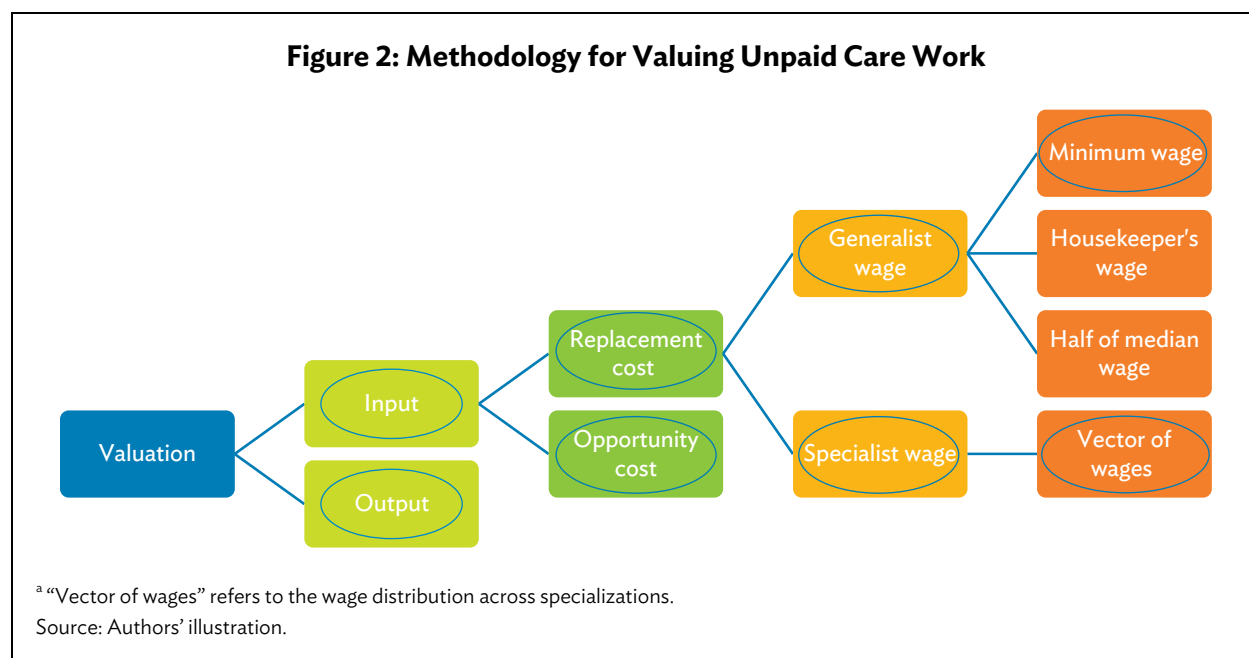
**Figure 2: Methodology for Valuing Unpaid Care Work**

Valuation

Input

Output

Replacement cost

Opportunity cost

Generalist wage

Specialist wage

Minimum wage

Housekeeper's wage

Half of median wage

Vector of wages

$^a$ “Vector of wages” refers to the wage distribution across specializations.

Source: Authors’ illustration.